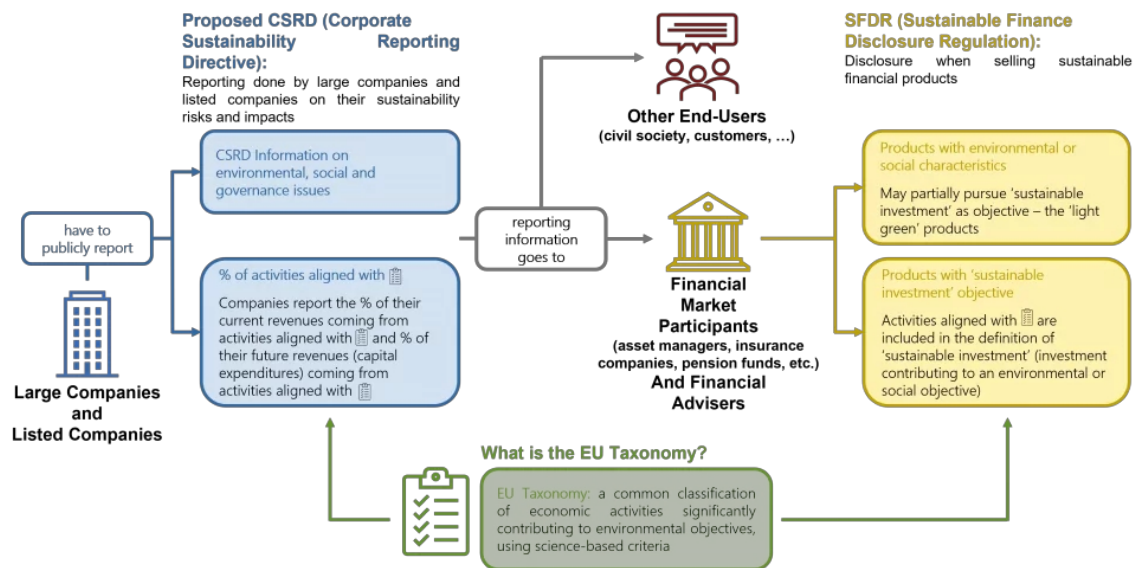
Proposed CSRD (Corporate Sustainability Reporting Directive):
Reporting done by large companies and listed companies on their sustainability risks and impacts

Other End-Users
(civil society, customers, …)

SFDR (Sustainable Finance Disclosure Regulation):
Disclosure when selling sustainable financial products

CSRD Information on environmental, social and governance issues

have to publicly report

Large Companies and Listed Companies

% of activities aligned with

Companies report the % of their current revenues coming from activities aligned with and % of their future revenues (capital expenditures) coming from activities aligned with

reporting information goes to

Financial Market Participants
(asset managers, insurance companies, pension funds, etc.)
And Financial Advisers

Products with environmental or social characteristics

May partially pursue 'sustainable investment' as objective – the 'light green' products

Products with 'sustainable investment' objective

Activities aligned with are included in the definition of 'sustainable investment' (investment contributing to an environmental or social objective)

What is the EU Taxonomy?

EU Taxonomy: a common classification of economic activities significantly contributing to environmental objectives, using science-based criteria